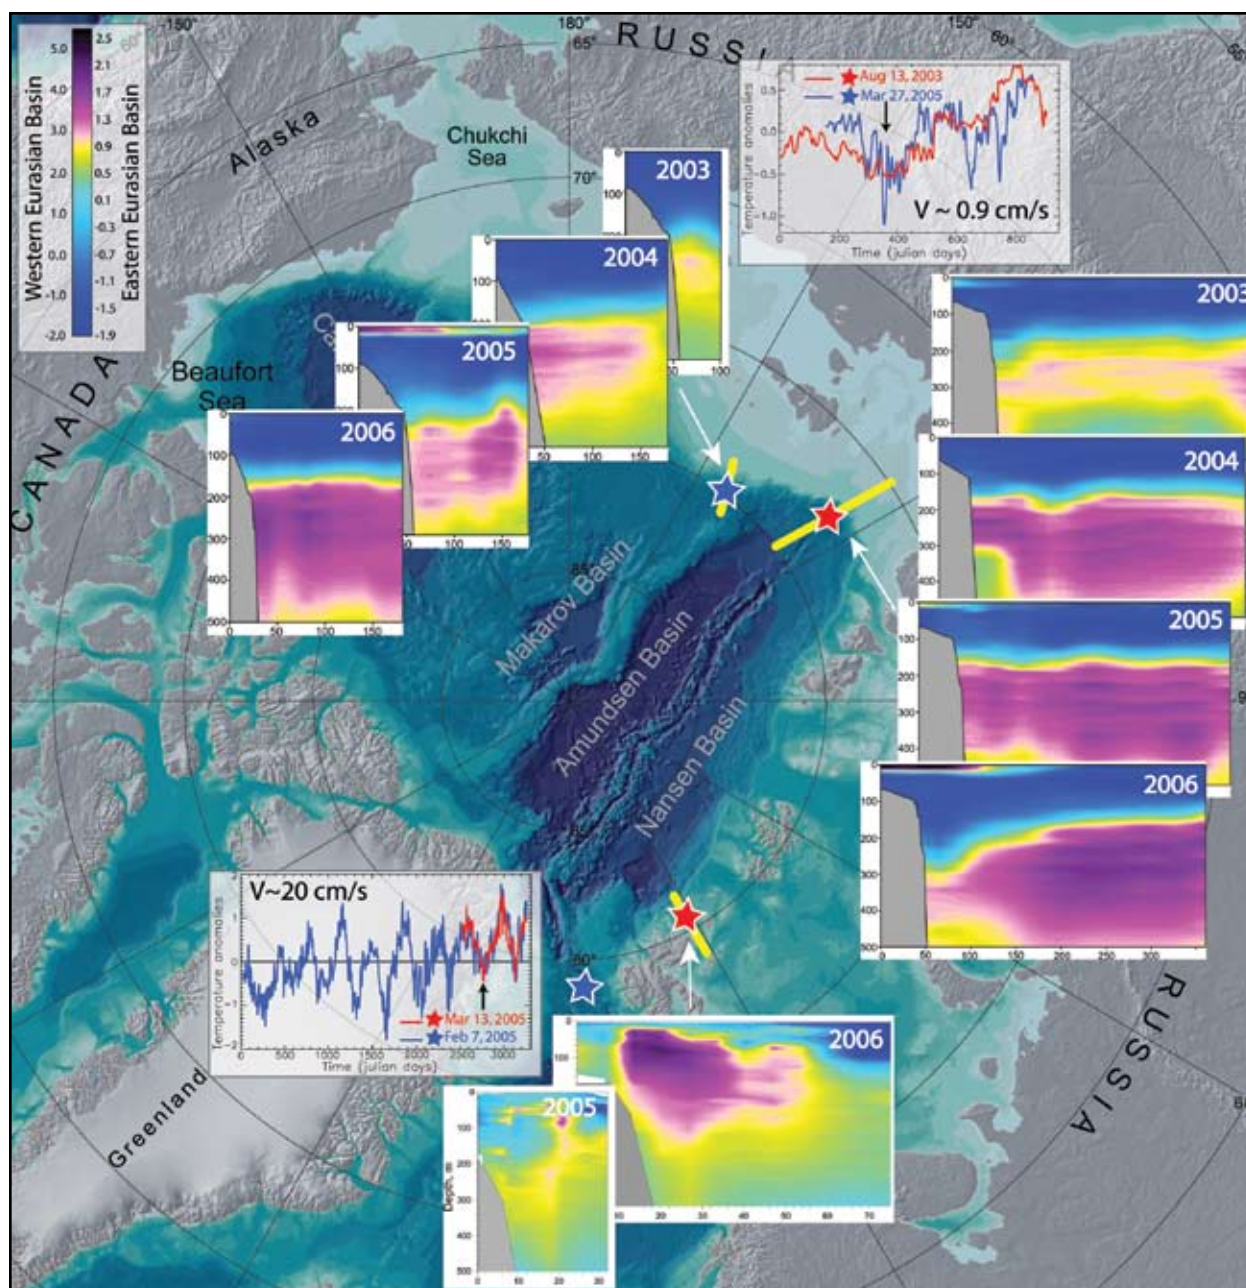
Western Eurasian Basin
Eastern Eurasian Basin
5.0 2.5
2.1
4.0 1.7
3.0 1.3
0.9
2.0 0.5
0.1
1.0 -0.3
0.0 -0.7
-1.1
-1.0 -1.5
-2.0 -1.9

150° 180° 150° 65° 60° 70° 85° 80°

RUSSIA
Alaska
Chukchi Sea
CANADA
Beaufort Sea
Makarov Basin
Amundsen Basin
Nansen Basin
Greenland
RUSSIA

Aug 13, 2003
Mar 27, 2005
V ~ 0.9 cm/s
Temperature anomalies
Time (julian days)
0.5 0.0 -0.5 -1.0
0 200 400 600 800

2003
2004
2005
2006
2003
2004
2005
2006
2006
2005

0 100 200 300 400 500
0 50 100 150
0 50 100 150 200 250 300
10 20 30 40 50 60 70
0 10 20 30
Depth, m

V~20 cm/s
Temperature anomalies
Mar 13, 2005
Feb 7, 2005
Time (julian days)
2 1 0 -1 -2
0 500 1000 1500 2000 2500 3000